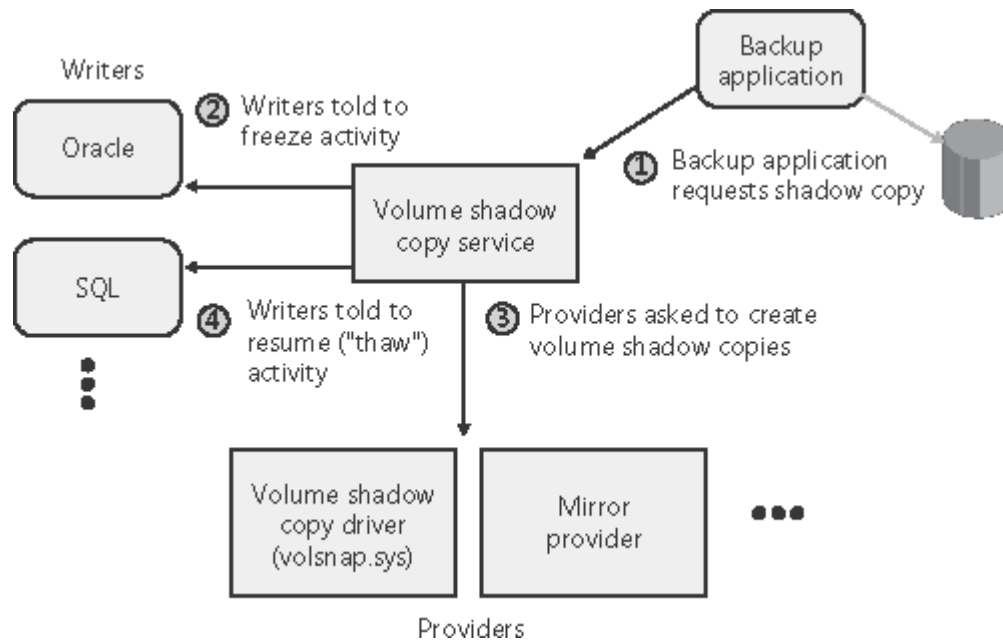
Writers

Oracle

SQL

Backup application

Volume shadow copy service

2 Writers told to freeze activity

1 Backup application requests shadow copy

4 Writers told to resume ("thaw") activity

3 Providers asked to create volume shadow copies

Volume shadow copy driver (volsnap.sys)

Mirror provider

Providers